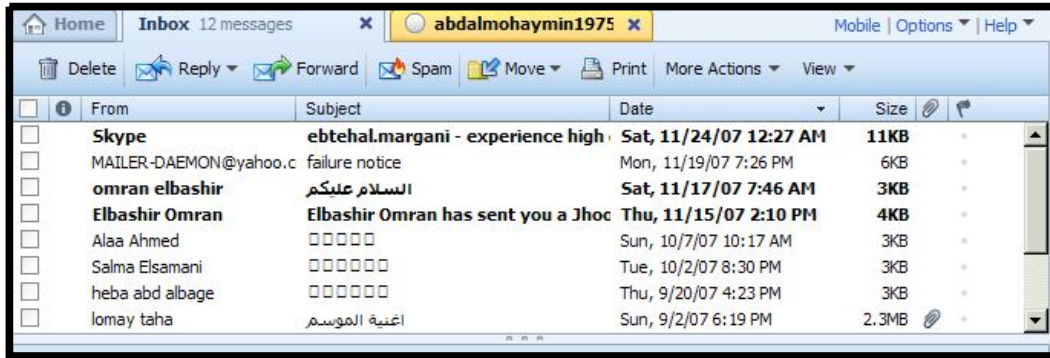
Home | Inbox 12 messages | abdalmohaymin1975 | Mobile | Options | Help

Delete | Reply | Forward | Spam | Move | Print | More Actions | View

| From | Subject | Date | Size |
|---|---|---|---|
| Skype | ebtehal.margani - experience high | Sat, 11/24/07 12:27 AM | 11KB |
| MAILER-DAEMON@yahoo.c | failure notice | Mon, 11/19/07 7:26 PM | 6KB |
| omran elbashir | السلام عليكم | Sat, 11/17/07 7:46 AM | 3KB |
| Elbashir Omran | Elbashir Omran has sent you a Jhoo | Thu, 11/15/07 2:10 PM | 4KB |
| Alaa Ahmed | □□□□□ | Sun, 10/7/07 10:17 AM | 3KB |
| Salma Elsamani | □□□□□□ | Tue, 10/2/07 8:30 PM | 3KB |
| heba abd albage | □□□□□□ | Thu, 9/20/07 4:23 PM | 3KB |
| lomay taha | اغنية الموسم | Sun, 9/2/07 6:19 PM | 2.3MB |